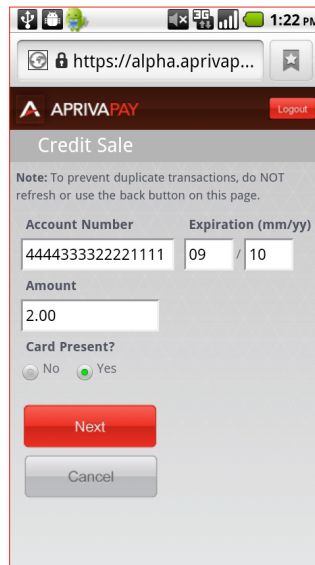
1:22 PM

https://alpha.aprivap...

APRIVAPAY

Logout

Credit Sale

Note: To prevent duplicate transactions, do NOT refresh or use the back button on this page.

Account Number

4444333322221111

Expiration (mm/yy)

09 / 10

Amount

2.00

Card Present?

No Yes

Next

Cancel